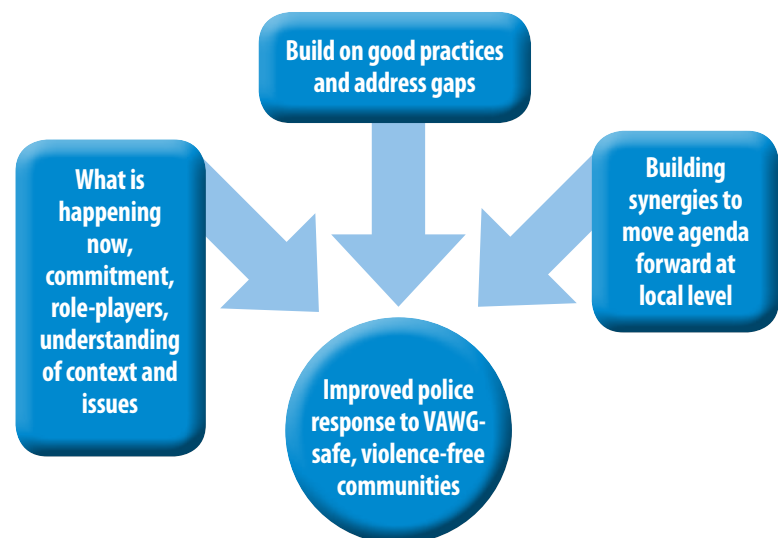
Build on good practices and address gaps

What is happening now, commitment, role-players, understanding of context and issues

Building synergies to move agenda forward at local level

Improved police response to VAWG-safe, violence-free communities